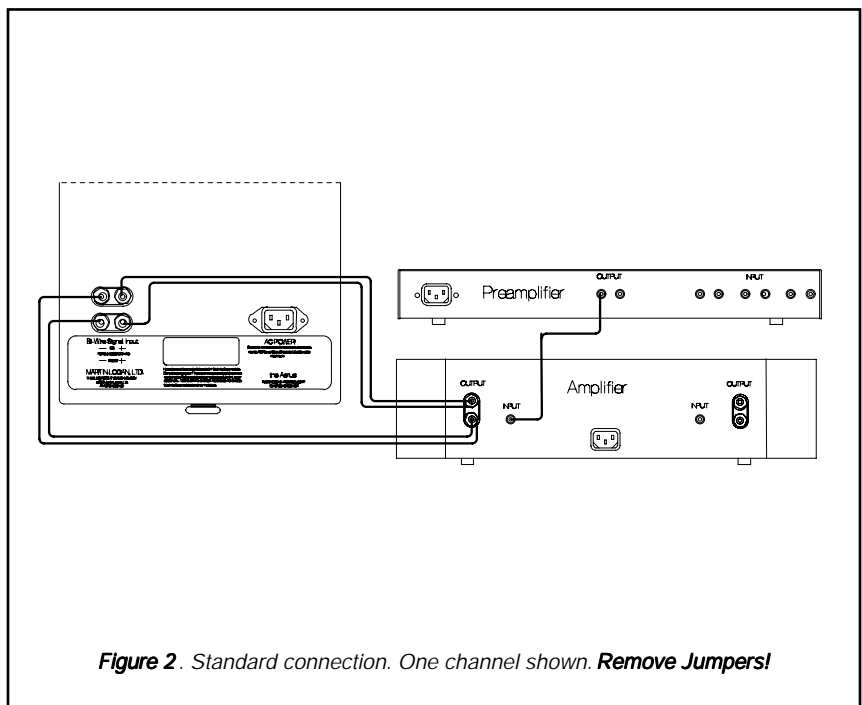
Bi-Wire Signal Input

AC POWER

MARTIN LOGAN, LTD.

the Aerius

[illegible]

Preamplifier

OUTPUT

INPUT

OUTPUT

INPUT

Amplifier

INPUT

OUTPUT

*Figure 2*. Standard connection. One channel shown. **Remove Jumpers!**